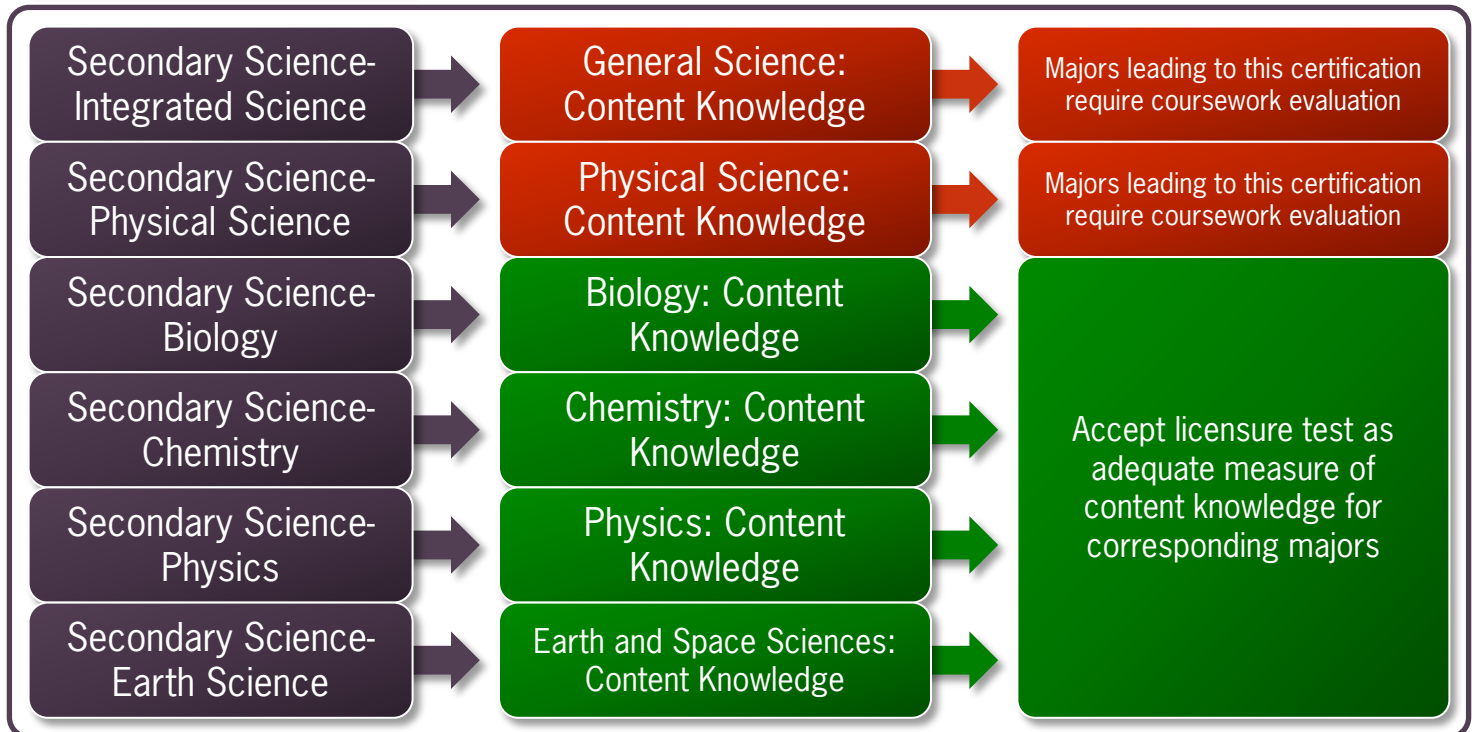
Secondary Science-Integrated Science

General Science: Content Knowledge

Majors leading to this certification require coursework evaluation

Secondary Science-Physical Science

Physical Science: Content Knowledge

Majors leading to this certification require coursework evaluation

Secondary Science-Biology

Biology: Content Knowledge

Secondary Science-Chemistry

Chemistry: Content Knowledge

Secondary Science-Physics

Physics: Content Knowledge

Secondary Science-Earth Science

Earth and Space Sciences: Content Knowledge

Accept licensure test as adequate measure of content knowledge for corresponding majors